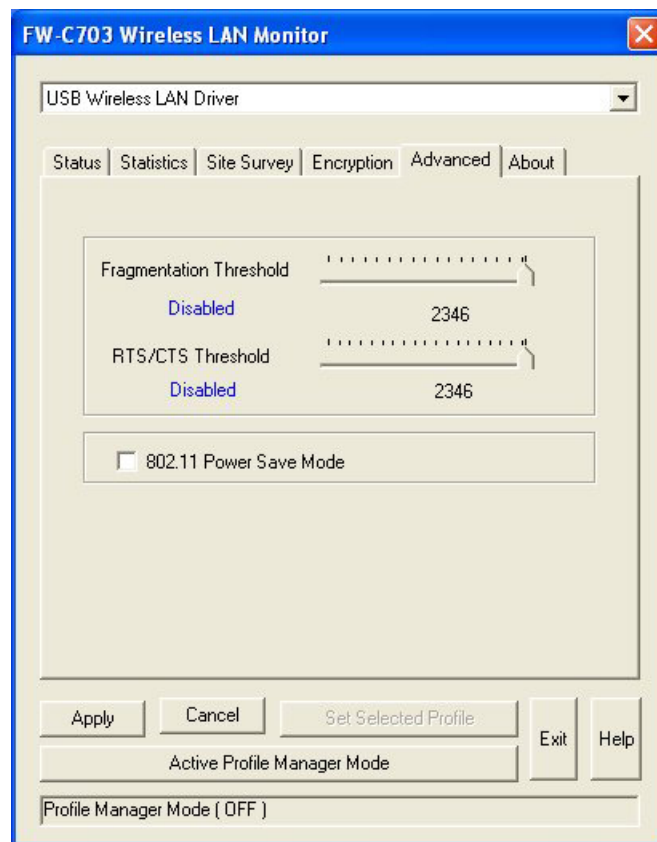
FW-C703 Wireless LAN Monitor

USB Wireless LAN Driver

Status | Statistics | Site Survey | Encryption | Advanced | About

Fragmentation Threshold
Disabled
2346

RTS/CTS Threshold
Disabled
2346

802.11 Power Save Mode

Apply
Cancel
Set Selected Profile
Exit
Help
Active Profile Manager Mode

Profile Manager Mode ( OFF )